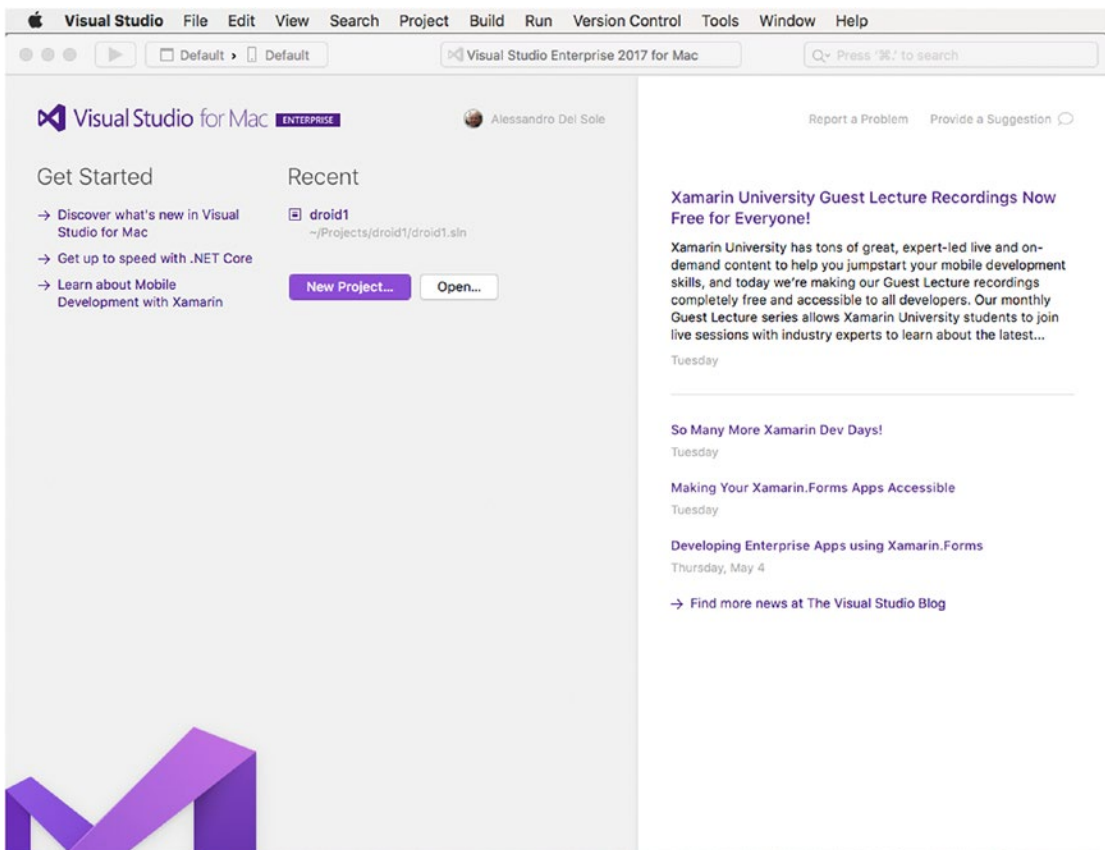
Visual Studio File Edit View Search Project Build Run Version Control Tools Window Help

Default › Default

Visual Studio Enterprise 2017 for Mac

Press '⌘.' to search

Visual Studio for Mac ENTERPRISE

Alessandro Del Sole

Report a Problem Provide a Suggestion

Get Started

→ Discover what's new in Visual Studio for Mac

→ Get up to speed with .NET Core

→ Learn about Mobile Development with Xamarin

Recent

droid1
~/Projects/droid1/droid1.sln

New Project...

Open...

Xamarin University Guest Lecture Recordings Now Free for Everyone!

Xamarin University has tons of great, expert-led live and on-demand content to help you jumpstart your mobile development skills, and today we're making our Guest Lecture recordings completely free and accessible to all developers. Our monthly Guest Lecture series allows Xamarin University students to join live sessions with industry experts to learn about the latest...

Tuesday

So Many More Xamarin Dev Days!

Tuesday

Making Your Xamarin.Forms Apps Accessible

Tuesday

Developing Enterprise Apps using Xamarin.Forms

Thursday, May 4

→ Find more news at The Visual Studio Blog